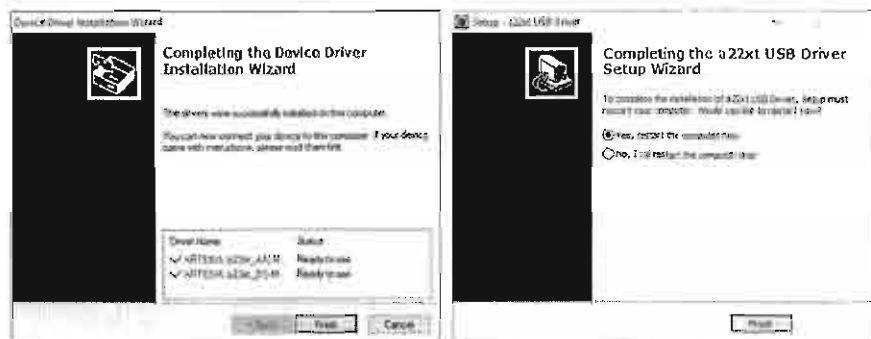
Device Driver Installation Wizard

Completing the Device Driver Installation Wizard

The drivers were successfully installed on this computer.

You can now connect your device to this computer. If your device came with instructions, please read them first.

| Driver Name | Status |
|---|---|
| ✓ ARTESIA a22xt_AM M... | Ready to use |
| ✓ ARTESIA a22xt_DS M... | Ready to use |

< Back Finish Cancel

Setup - a22xt USB Driver

Completing the a22xt USB Driver Setup Wizard

To complete the installation of a22xt USB Driver, Setup must restart your computer. Would you like to restart now?

Yes, restart the computer now

No, I will restart the computer later

Finish